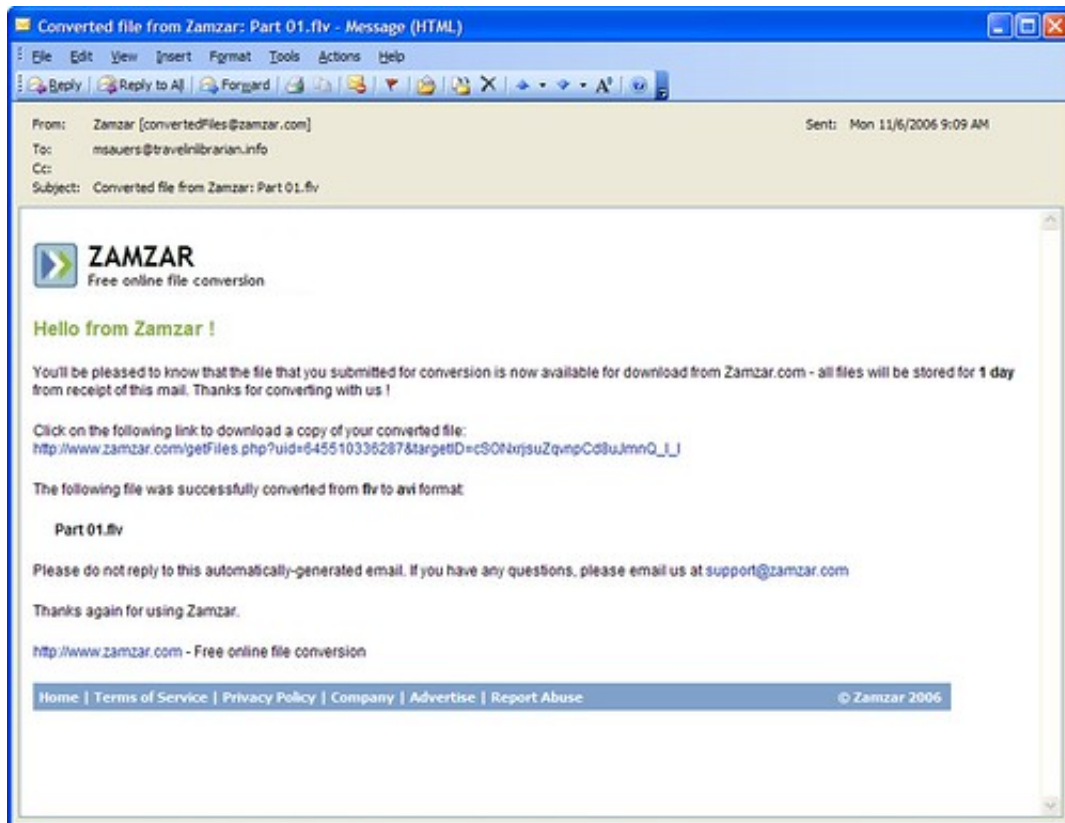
Converted file from Zamzar: Part 01.flv - Message (HTML)

File Edit View Insert Format Tools Actions Help

Reply | Reply to All | Forward

From: Zamzar [convertedFiles@zamzar.com]
To: msauers@travelinlibrarian.info
Cc:
Subject: Converted file from Zamzar: Part 01.flv

Sent: Mon 11/6/2006 9:09 AM

ZAMZAR
Free online file conversion

Hello from Zamzar !

You'll be pleased to know that the file that you submitted for conversion is now available for download from Zamzar.com - all files will be stored for **1 day** from receipt of this mail. Thanks for converting with us !

Click on the following link to download a copy of your converted file:
http://www.zamzar.com/getFiles.php?uid=645510336287&targetID=cSONxrjsuZqvnpCd8uJmnQ_I_I

The following file was successfully converted from **flv** to **avi** format:

**Part 01.flv**

Please do not reply to this automatically-generated email. If you have any questions, please email us at support@zamzar.com

Thanks again for using Zamzar.

http://www.zamzar.com - Free online file conversion

Home | Terms of Service | Privacy Policy | Company | Advertise | Report Abuse © Zamzar 2006